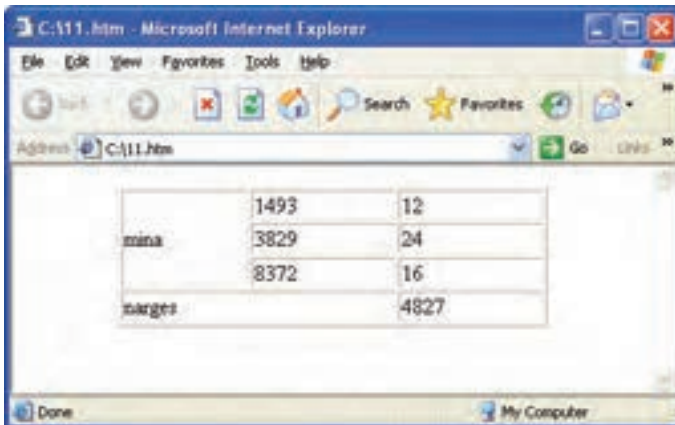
C:\11.htm - Microsoft Internet Explorer

File Edit View Favorites Tools Help

Back Search Favorites

Address C:\11.htm Go Links

| | | |
|---|---|---|
| mina | 1493 | 12 |
| | 3829 | 24 |
| | 8372 | 16 |
| narges | | 4827 |

Done My Computer